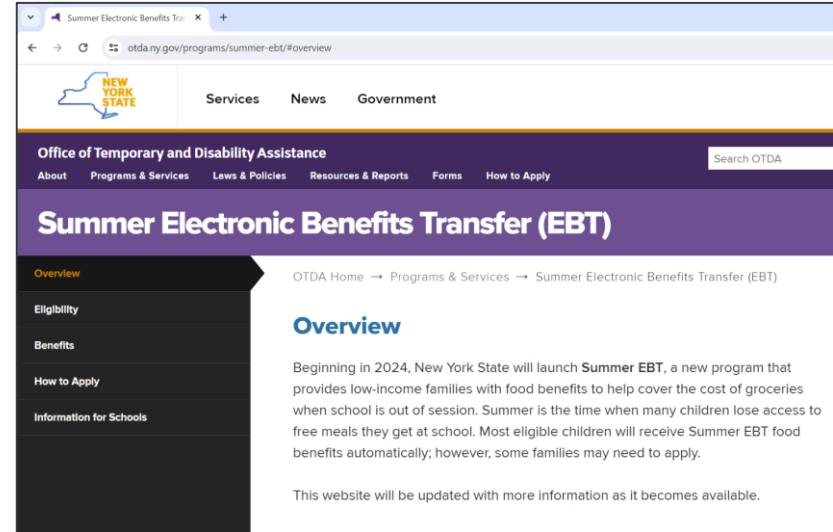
Summer Electronic Benefits Tra

otda.ny.gov/programs/summer-ebt/#overview

NEW YORK STATE

Services News Government

Office of Temporary and Disability Assistance

About Programs & Services Laws & Policies Resources & Reports Forms How to Apply

Search OTDA

Summer Electronic Benefits Transfer (EBT)

Overview

Eligibility

Benefits

How to Apply

Information for Schools

OTDA Home → Programs & Services → Summer Electronic Benefits Transfer (EBT)

Overview

Beginning in 2024, New York State will launch **Summer EBT**, a new program that provides low-income families with food benefits to help cover the cost of groceries when school is out of session. Summer is the time when many children lose access to free meals they get at school. Most eligible children will receive Summer EBT food benefits automatically; however, some families may need to apply.

This website will be updated with more information as it becomes available.